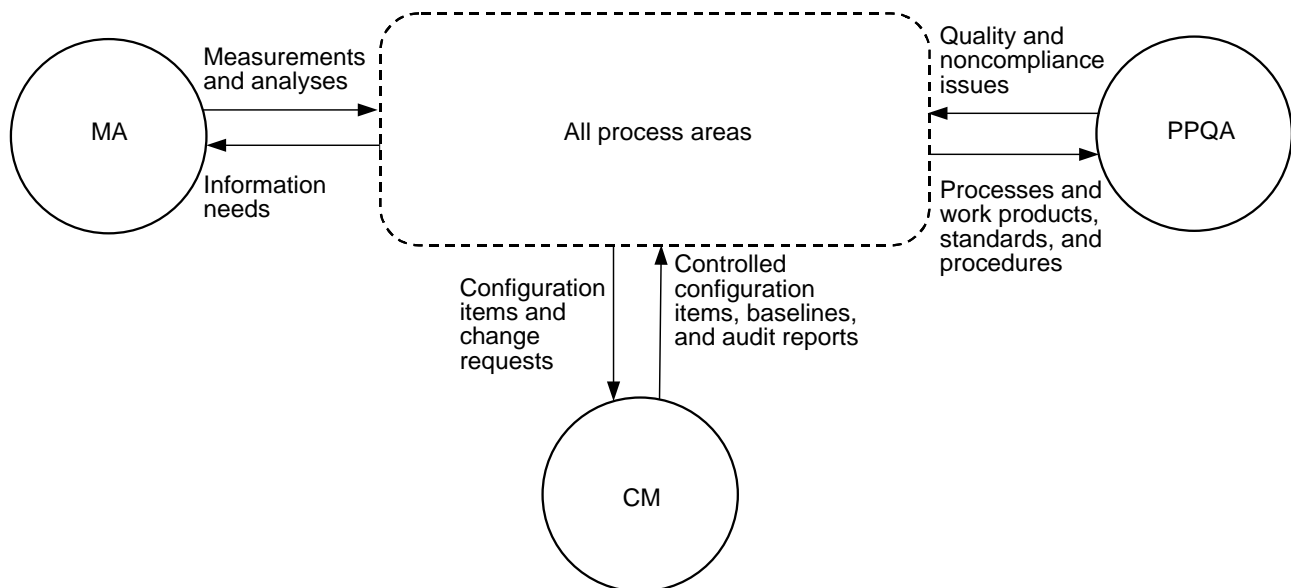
Measurements and analyses

MA

Information needs

All process areas

Quality and noncompliance issues

PPQA

Processes and work products, standards, and procedures

Configuration items and change requests

Controlled configuration items, baselines, and audit reports

CM